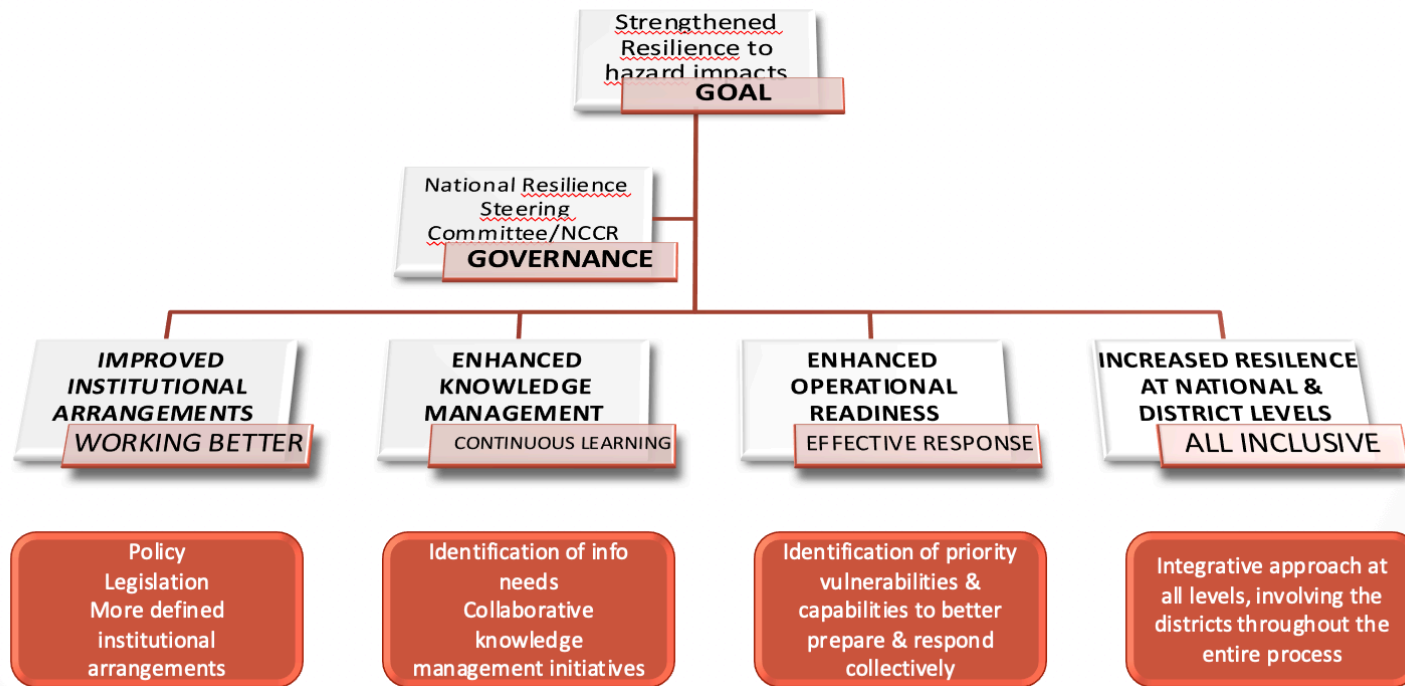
Strengthened Resilience to hazard impacts
GOAL

National Resilience Steering Committee/NCCR
GOVERNANCE

IMPROVED INSTITUTIONAL ARRANGEMENTS
WORKING BETTER

ENHANCED KNOWLEDGE MANAGEMENT
CONTINUOUS LEARNING

ENHANCED OPERATIONAL READINESS
EFFECTIVE RESPONSE

INCREASED RESILENCE AT NATIONAL & DISTRICT LEVELS
ALL INCLUSIVE

Policy
Legislation
More defined institutional arrangements

Identification of info needs
Collaborative knowledge management initiatives

Identification of priority vulnerabilities & capabilities to better prepare & respond collectively

Integrative approach at all levels, involving the districts throughout the entire process